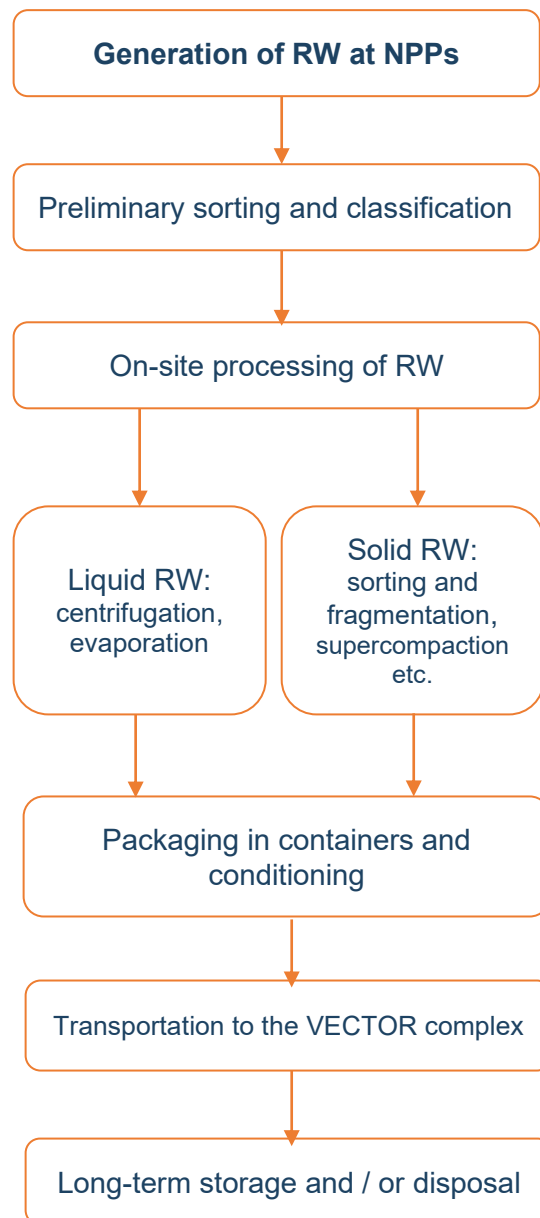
Generation of RW at NPPs

Preliminary sorting and classification

On-site processing of RW

Liquid RW: centrifugation, evaporation

Solid RW: sorting and fragmentation, supercompaction etc.

Packaging in containers and conditioning

Transportation to the VECTOR complex

Long-term storage and / or disposal